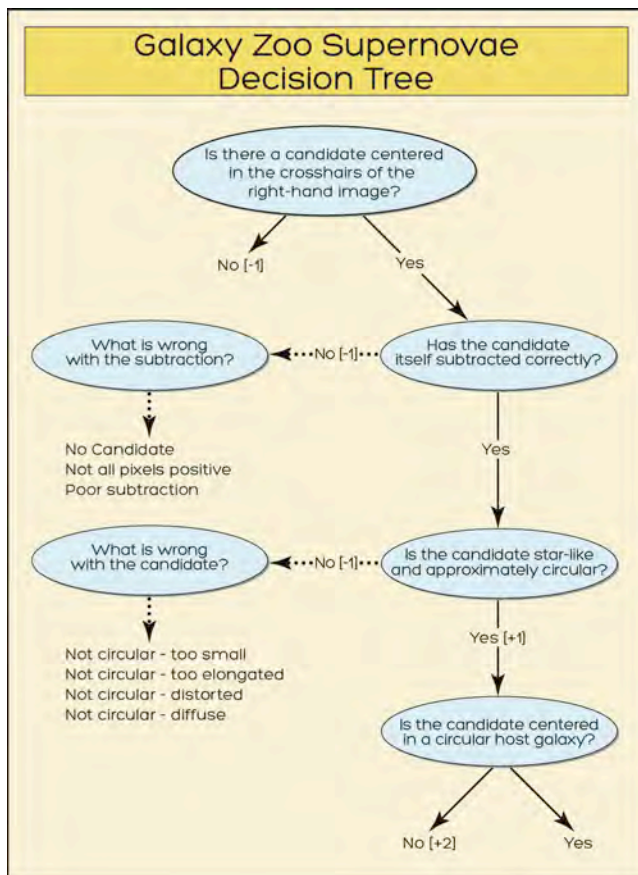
Galaxy Zoo Supernovae
Decision Tree

Is there a candidate centered in the crosshairs of the right-hand image?

No [-1]

Yes

What is wrong with the subtraction?

No [-1]

Has the candidate itself subtracted correctly?

No Candidate
Not all pixels positive
Poor subtraction

Yes

What is wrong with the candidate?

No [-1]

Is the candidate star-like and approximately circular?

Not circular - too small
Not circular - too elongated
Not circular - distorted
Not circular - diffuse

Yes [+1]

Is the candidate centered in a circular host galaxy?

No [+2]

Yes